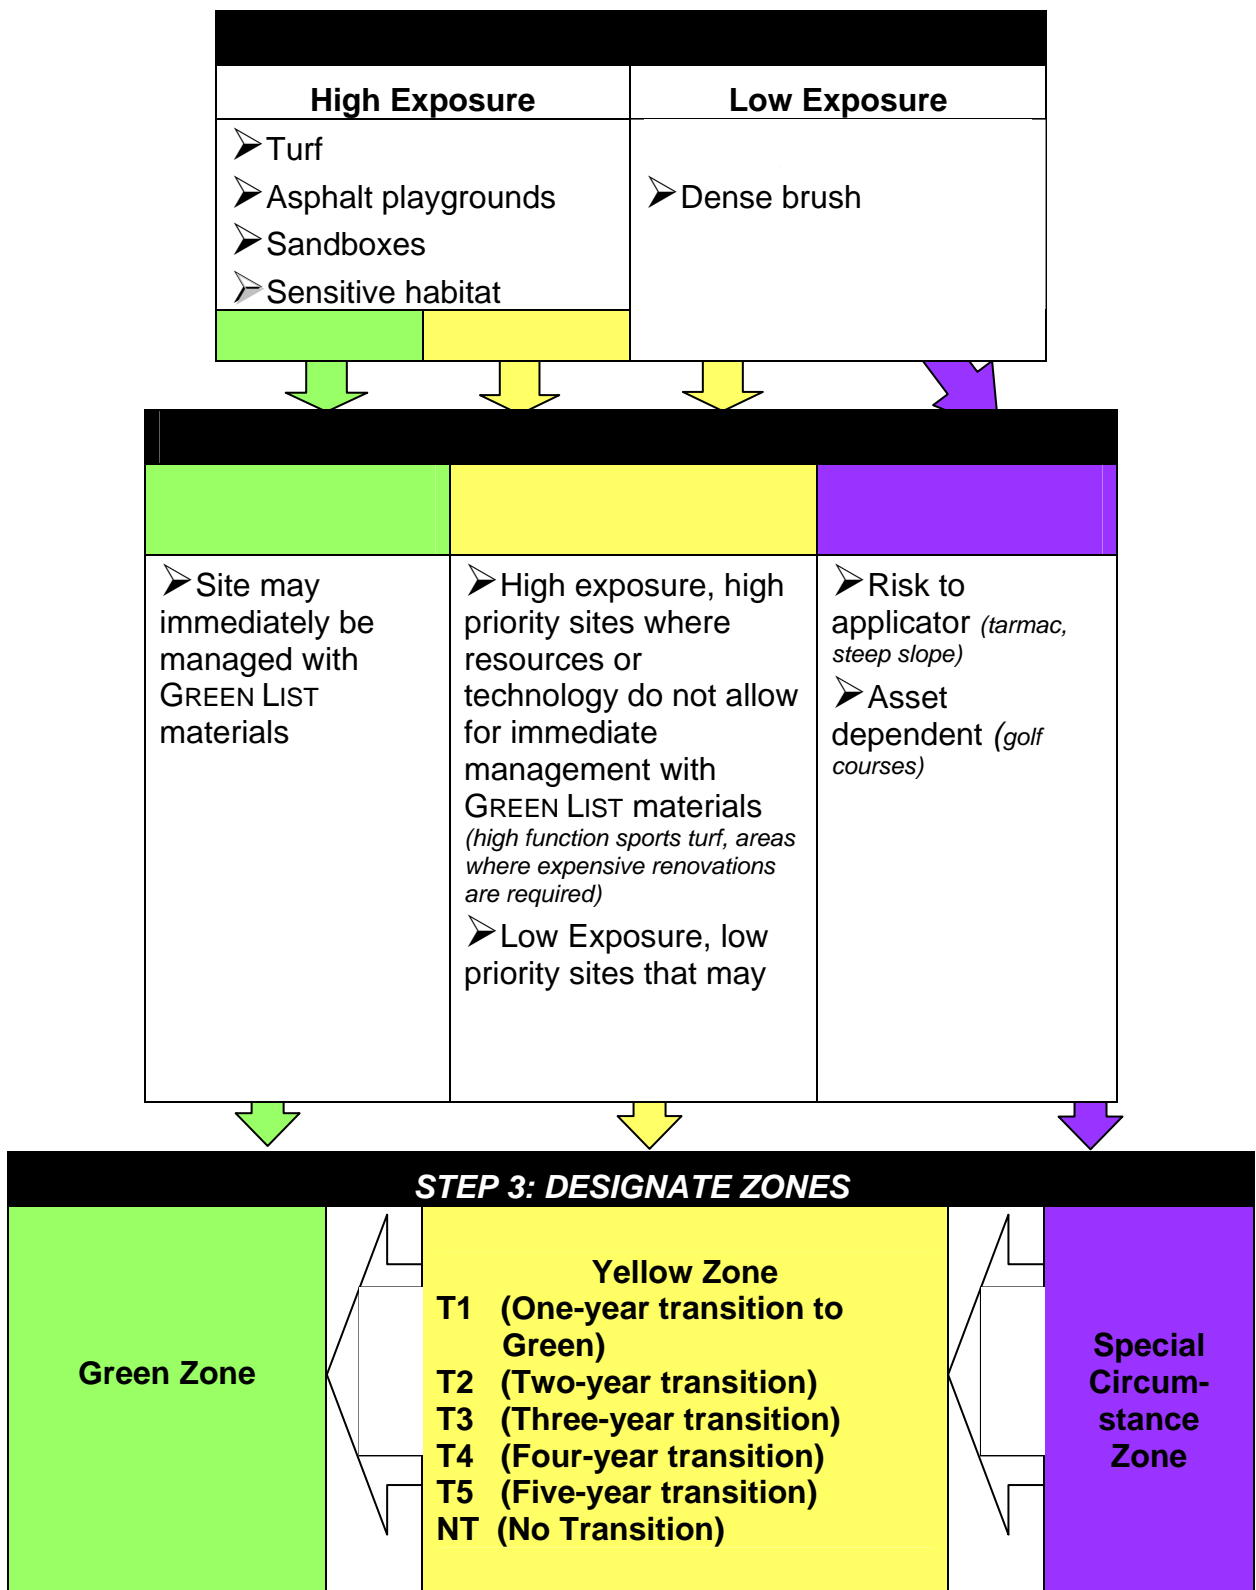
| High Exposure | Low Exposure |
|---|---|
| ➢Turf<br>➢Asphalt playgrounds<br>➢Sandboxes<br>➢Sensitive habitat | ➢Dense brush |

➢Site may immediately be managed with GREEN LIST materials

➢High exposure, high priority sites where resources or technology do not allow for immediate management with GREEN LIST materials (high function sports turf, areas where expensive renovations are required)

➢Low Exposure, low priority sites that may

➢Risk to applicator (tarmac, steep slope)

➢Asset dependent (golf courses)

STEP 3: DESIGNATE ZONES

Green Zone

Yellow Zone
T1 (One-year transition to Green)
T2 (Two-year transition)
T3 (Three-year transition)
T4 (Four-year transition)
T5 (Five-year transition)
NT (No Transition)

Special Circumstance Zone